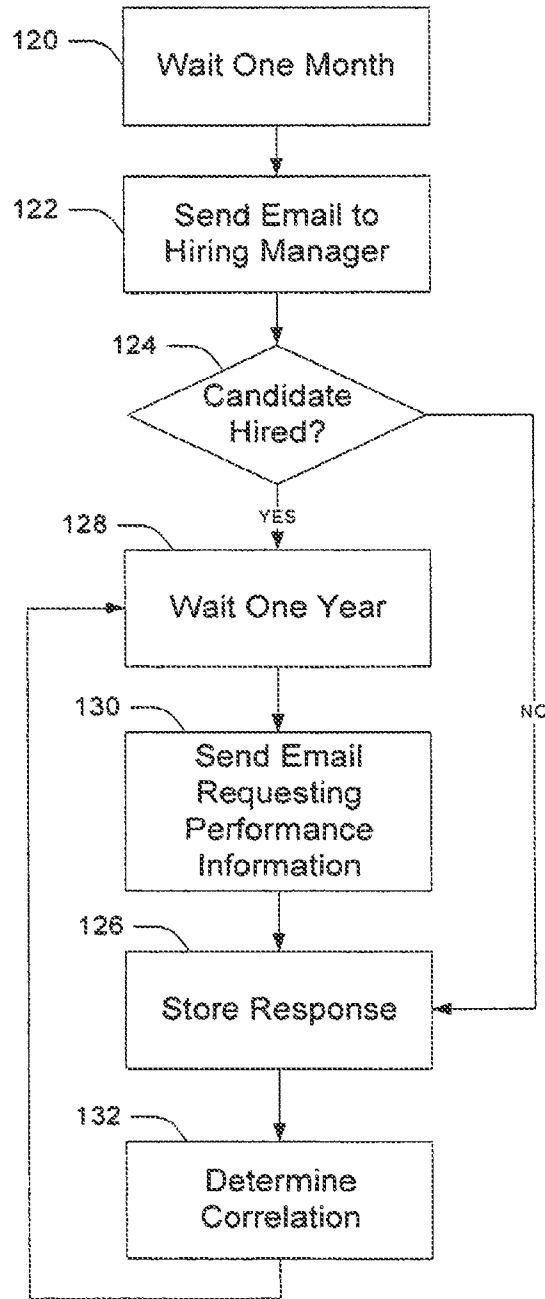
120
Wait One Month

122
Send Email to Hiring Manager

124
Candidate Hired?

YES

128
Wait One Year

NC

130
Send Email Requesting Performance Information

126
Store Response

132
Determine Correlation